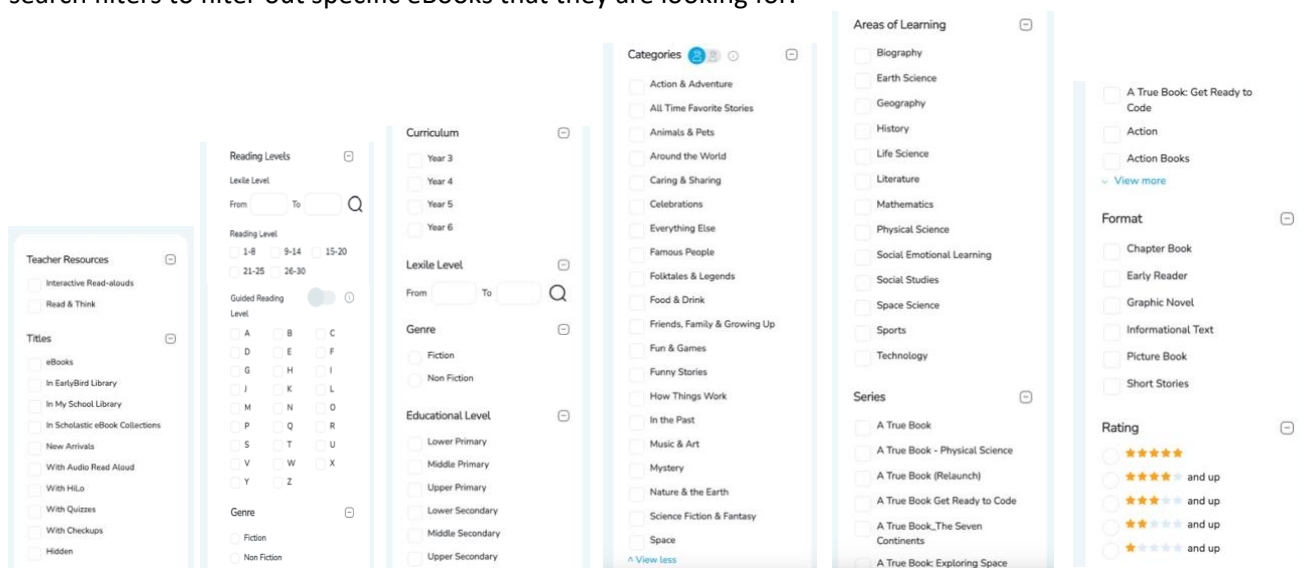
search filters to filter out specific eBooks that they are looking for.

Teacher Resources
Interactive Read-alouds
Read & Think

Titles
eBooks
In EarlyBird Library
In My School Library
In Scholastic eBook Collections
New Arrivals
With Audio Read Aloud
With HiLo
With Quizzes
With Checkups
Hidden

Reading Levels
Lexile Level
From To
Reading Level
1-8 9-14 15-20
21-25 26-30
Guided Reading Level
A B C
D E F
G H I
J K L
M N O
P Q R
S T U
V W X
Y Z

Genre
Fiction
Non Fiction

Curriculum
Year 3
Year 4
Year 5
Year 6

Lexile Level
From To

Genre
Fiction
Non Fiction

Educational Level
Lower Primary
Middle Primary
Upper Primary
Lower Secondary
Middle Secondary
Upper Secondary

Categories
Action & Adventure
All Time Favorite Stories
Animals & Pets
Around the World
Caring & Sharing
Celebrations
Everything Else
Famous People
Folktales & Legends
Food & Drink
Friends, Family & Growing Up
Fun & Games
Funny Stories
How Things Work
In the Past
Music & Art
Mystery
Nature & the Earth
Science Fiction & Fantasy
Space
^ View less

Areas of Learning
Biography
Earth Science
Geography
History
Life Science
Literature
Mathematics
Physical Science
Social Emotional Learning
Social Studies
Space Science
Sports
Technology

Series
A True Book
A True Book - Physical Science
A True Book (Relaunch)
A True Book Get Ready to Code
A True Book_The Seven Continents
A True Book: Exploring Space

A True Book: Get Ready to Code
Action
Action Books
View more

Format
Chapter Book
Early Reader
Graphic Novel
Informational Text
Picture Book
Short Stories

Rating
and up
and up
and up
and up